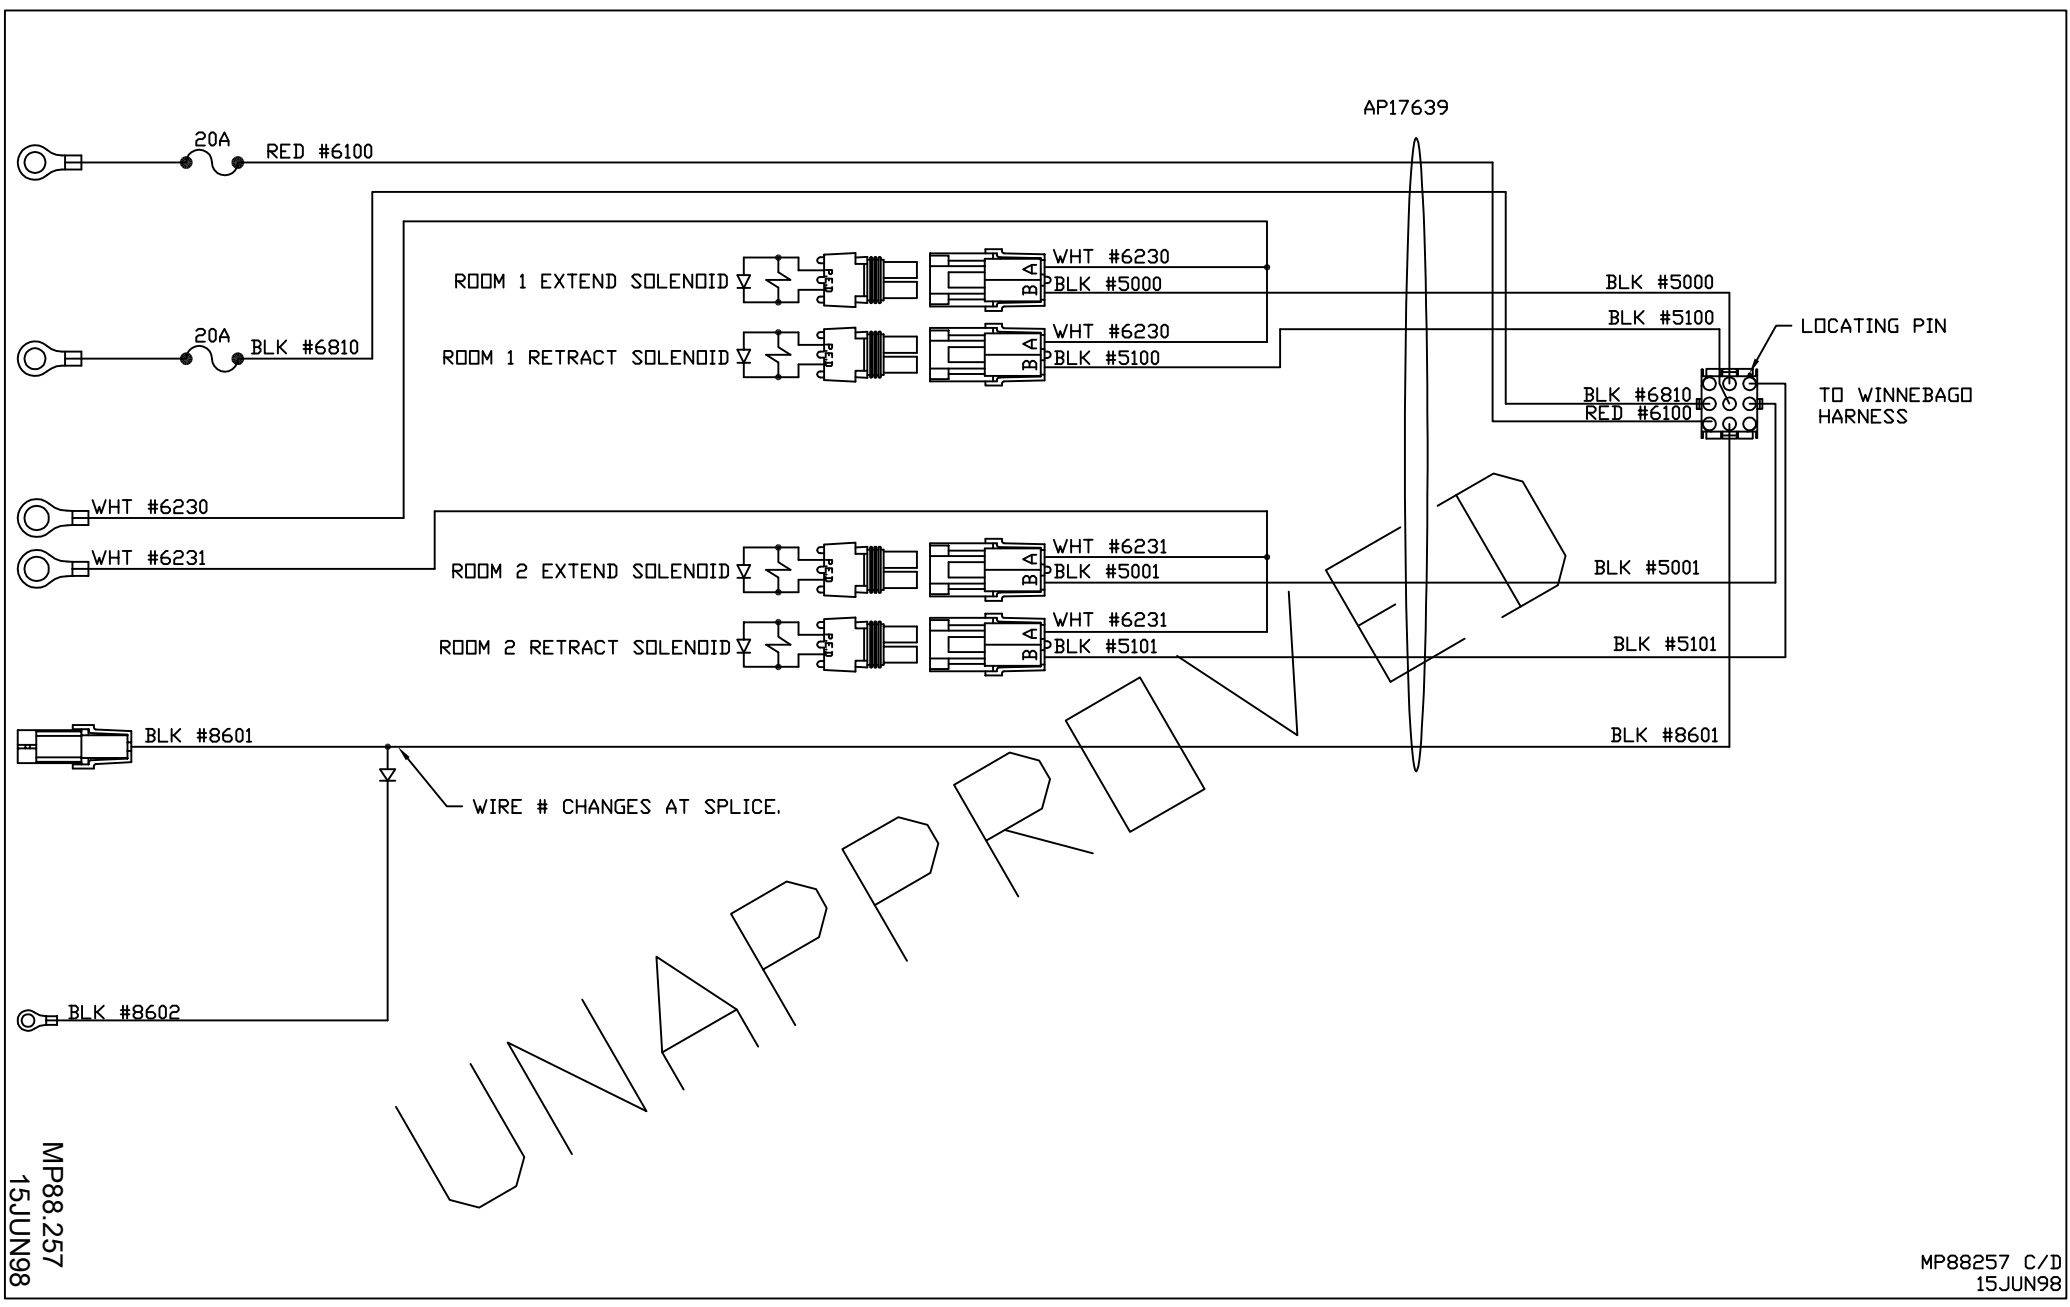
AP17639

20A
RED #6100

20A
BLK #6810

ROOM 1 EXTEND SOLENOID
RED
WHT #6230
B A
BLK #5000

ROOM 1 RETRACT SOLENOID
RED
WHT #6230
B A
BLK #5100

BLK #5000
BLK #5100
LOCATING PIN
BLK #6810
RED #6100
TO WINNEBAGO HARNESS

WHT #6230
WHT #6231

ROOM 2 EXTEND SOLENOID
RED
WHT #6231
B A
BLK #5001
BLK #5001

ROOM 2 RETRACT SOLENOID
RED
WHT #6231
B A
BLK #5101
BLK #5101

BLK #8601
BLK #8601
WIRE # CHANGES AT SPLICE.

BLK #8602

UNAPPROVED

MP88.257
15JUN98

MP88257 C/D
15JUN98